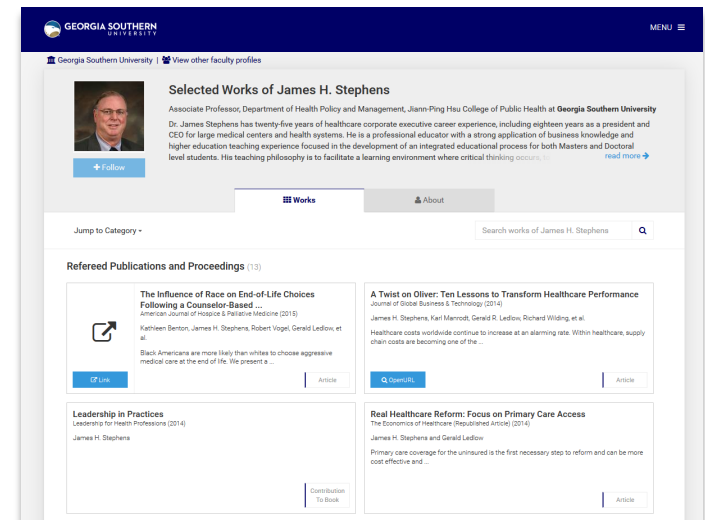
GEORGIA SOUTHERN UNIVERSITY

MENU ≡

Georgia Southern University | View other faculty profiles

Selected Works of James H. Stephens

Associate Professor, Department of Health Policy and Management, Jiann-Ping Hsu College of Public Health at Georgia Southern University

Dr. James Stephens has twenty-five years of healthcare corporate executive career experience, including eighteen years as a president and CEO for large medical centers and health systems. He is a professional educator with a strong application of business knowledge and higher education teaching experience focused in the development of an integrated educational process for both Masters and Doctoral level students. His teaching philosophy is to facilitate a learning environment where critical thinking occurs, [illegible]

read more

+ Follow

Works

About

Jump to Category

Search works of James H. Stephens

Refereed Publications and Proceedings (13)

The Influence of Race on End-of-Life Choices Following a Counselor-Based ...
American Journal of Hospice & Palliative Medicine (2015)

Kathleen Benton, James H. Stephens, Robert Vogel, Gerald Ledlow, et al.

Black Americans are more likely than whites to choose aggressive medical care at the end of life. We present a ...

Link

Article

A Twist on Oliver: Ten Lessons to Transform Healthcare Performance
Journal of Global Business & Technology (2014)

James H. Stephens, Karl Manrodt, Gerald R. Ledlow, Richard Wilding, et al.

Healthcare costs worldwide continue to increase at an alarming rate. Within healthcare, supply chain costs are becoming one of the ...

OpenURL

Article

Leadership in Practices
Leadership for Health Professions (2014)

James H. Stephens

Contribution To Book

Real Healthcare Reform: Focus on Primary Care Access
The Economics of Healthcare (Republished Article) (2014)

James H. Stephens and Gerald Ledlow

Primary care coverage for the uninsured is the first necessary step to reform and can be more cost effective and ...

Article